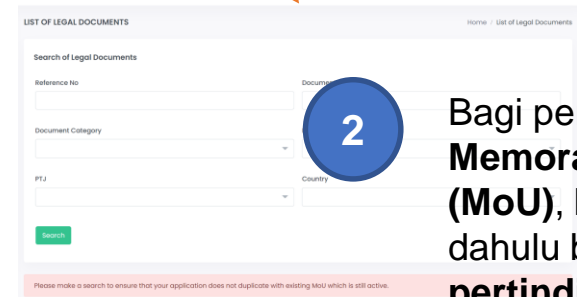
LIST OF LEGAL DOCUMENTS

Home / List of Legal Documents

Search of Legal Documents

Reference No

Documen

Document Category

PTJ

Country

Search

Please make a search to ensure that your application does not duplicate with existing MoU which is still active.

2

Bagi pe
Memora
(MoU), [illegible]
dahulu b
pertind